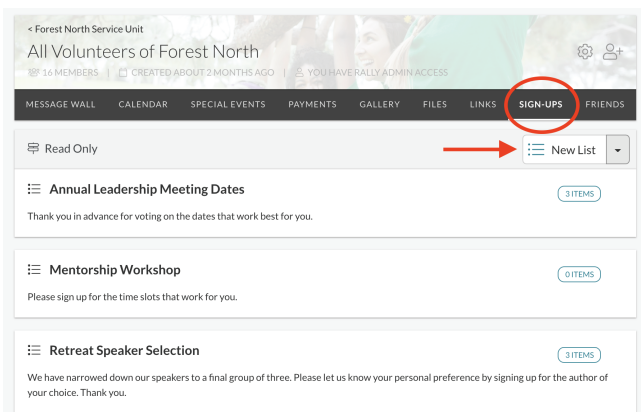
< Forest North Service Unit

All Volunteers of Forest North

16 MEMBERS | CREATED ABOUT 2 MONTHS AGO | YOU HAVE RALLY ADMIN ACCESS

MESSAGE WALL CALENDAR SPECIAL EVENTS PAYMENTS GALLERY FILES LINKS SIGN-UPS FRIENDS

Read Only

New List

Annual Leadership Meeting Dates

3 ITEMS

Thank you in advance for voting on the dates that work best for you.

Mentorship Workshop

0 ITEMS

Please sign up for the time slots that work for you.

Retreat Speaker Selection

3 ITEMS

We have narrowed down our speakers to a final group of three. Please let us know your personal preference by signing up for the author of your choice. Thank you.